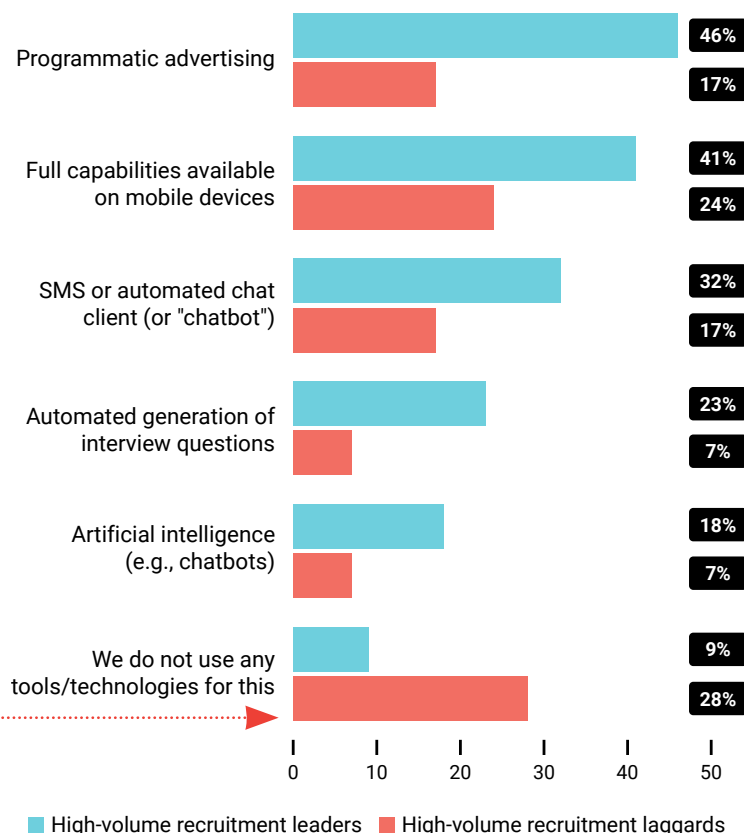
Programmatic advertising
46%
17%

Full capabilities available on mobile devices
41%
24%

SMS or automated chat client (or "chatbot")
32%
17%

Automated generation of interview questions
23%
7%

Artificial intelligence (e.g., chatbots)
18%
7%

We do not use any tools/technologies for this
9%
28%

0 10 20 30 40 50

High-volume recruitment leaders High-volume recruitment laggards